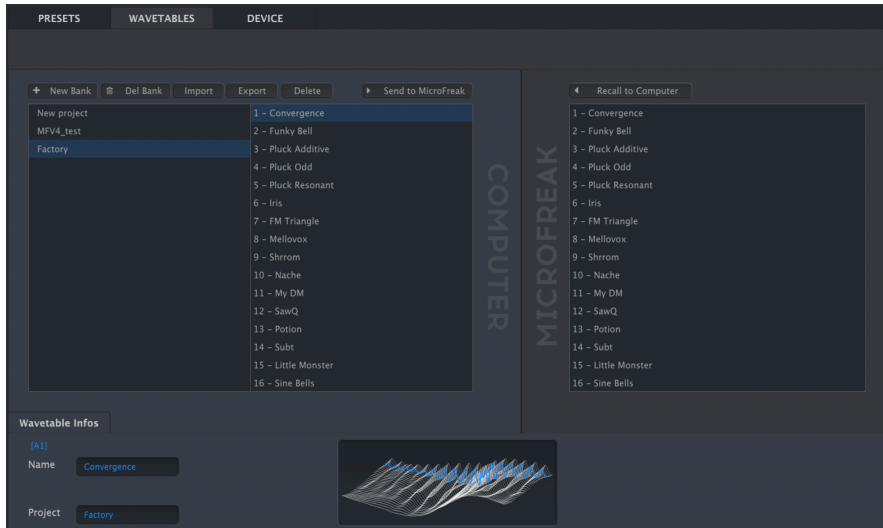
PRESETS WAVETABLES DEVICE

+ New Bank  Del Bank  Import  Export  Delete  Send to MicroFreak

New project
MFV4_test
Factory

1 – Convergence
2 – Funky Bell
3 – Pluck Additive
4 – Pluck Odd
5 – Pluck Resonant
6 – Iris
7 – FM Triangle
8 – Mellovox
9 – Shrrom
10 – Nache
11 – My DM
12 – SawQ
13 – Potion
14 – Subt
15 – Little Monster
16 – Sine Bells

COMPUTER

MICROFREAK

Recall to Computer

1 – Convergence
2 – Funky Bell
3 – Pluck Additive
4 – Pluck Odd
5 – Pluck Resonant
6 – Iris
7 – FM Triangle
8 – Mellovox
9 – Shrrom
10 – Nache
11 – My DM
12 – SawQ
13 – Potion
14 – Subt
15 – Little Monster
16 – Sine Bells

Wavetable Infos

[A1]
Name Convergence

Project Factory